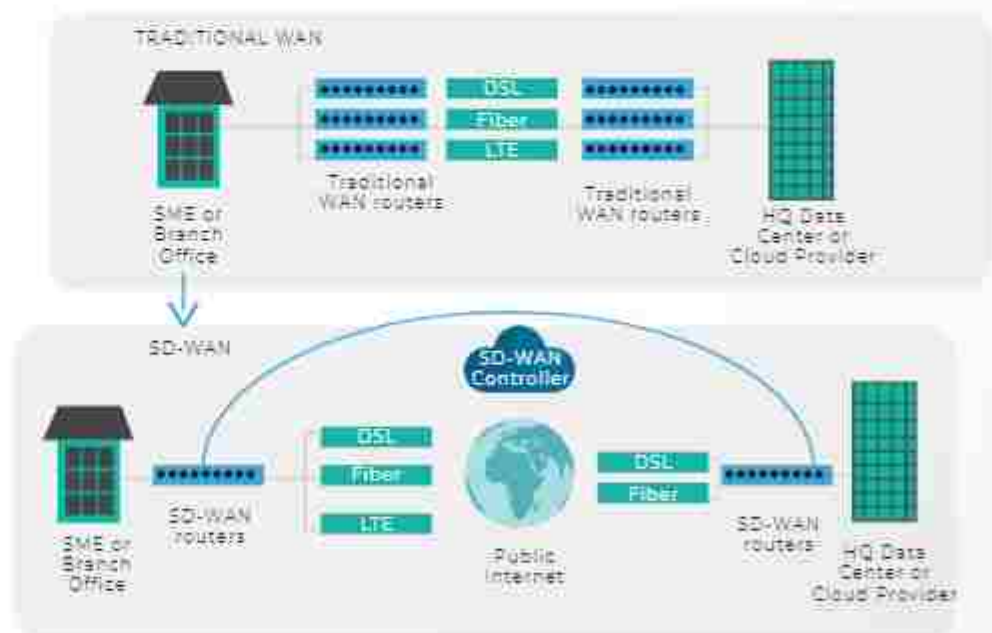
TRADITIONAL WAN

SME or Branch Office

DSL
Fiber
LTE

Traditional WAN routers

Traditional WAN routers

HQ Data Center or Cloud Provider

SD-WAN

SD-WAN Controller

SME or Branch Office

SD-WAN routers

DSL
Fiber
LTE

Public Internet

DSL
Fiber

SD-WAN routers

HQ Data Center or Cloud Provider